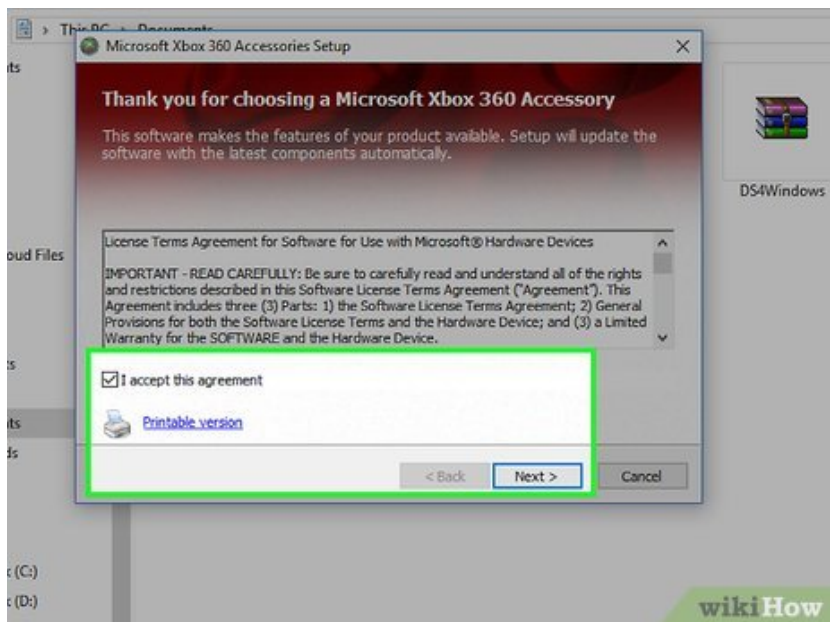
This PC > Documents
ts
oud Files
s
ts
ds
(C:)
(D:)

Microsoft Xbox 360 Accessories Setup
×
Thank you for choosing a Microsoft Xbox 360 Accessory
This software makes the features of your product available. Setup will update the software with the latest components automatically.

DS4Windows

License Terms Agreement for Software for Use with Microsoft® Hardware Devices

IMPORTANT - READ CAREFULLY: Be sure to carefully read and understand all of the rights and restrictions described in this Software License Terms Agreement ("Agreement"). This Agreement includes three (3) Parts: 1) the Software License Terms Agreement; 2) General Provisions for both the Software License Terms and the Hardware Device; and (3) a Limited Warranty for the SOFTWARE and the Hardware Device.

I accept this agreement

Printable version

< Back
Next >
Cancel

wikiHow